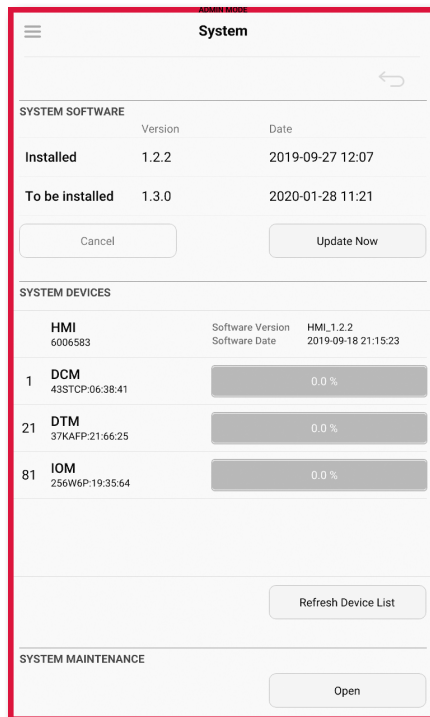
ADMIN MODE

System

SYSTEM SOFTWARE

| | Version | Date |
|---|---|---|
| Installed | 1.2.2 | 2019-09-27 12:07 |
| To be installed | 1.3.0 | 2020-01-28 11:21 |

Cancel

Update Now

SYSTEM DEVICES

HMI
6006583

Software Version HMI_1.2.2
Software Date 2019-09-18 21:15:23

1 DCM
43STCP:06:38:41
0.0 %

21 DTM
37KAFP:21:66:25
0.0 %

81 IOM
256W6P:19:35:64
0.0 %

Refresh Device List

SYSTEM MAINTENANCE

Open